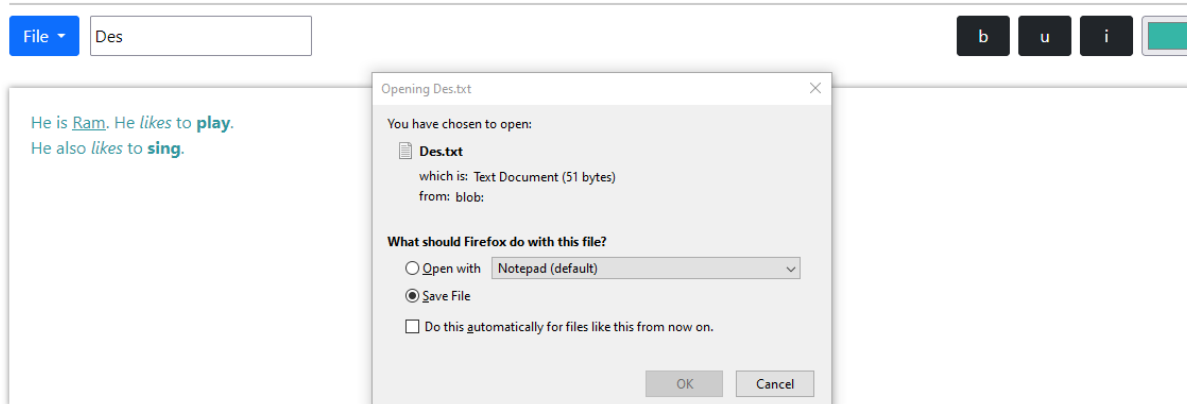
File ▾ Des

b u i

He is Ram. He likes to play.
He also likes to sing.

Opening Des.txt ×

You have chosen to open:

Des.txt
which is: Text Document (51 bytes)
from: blob:

What should Firefox do with this file?

Open with Notepad (default)

Save File

Do this automatically for files like this from now on.

OK Cancel